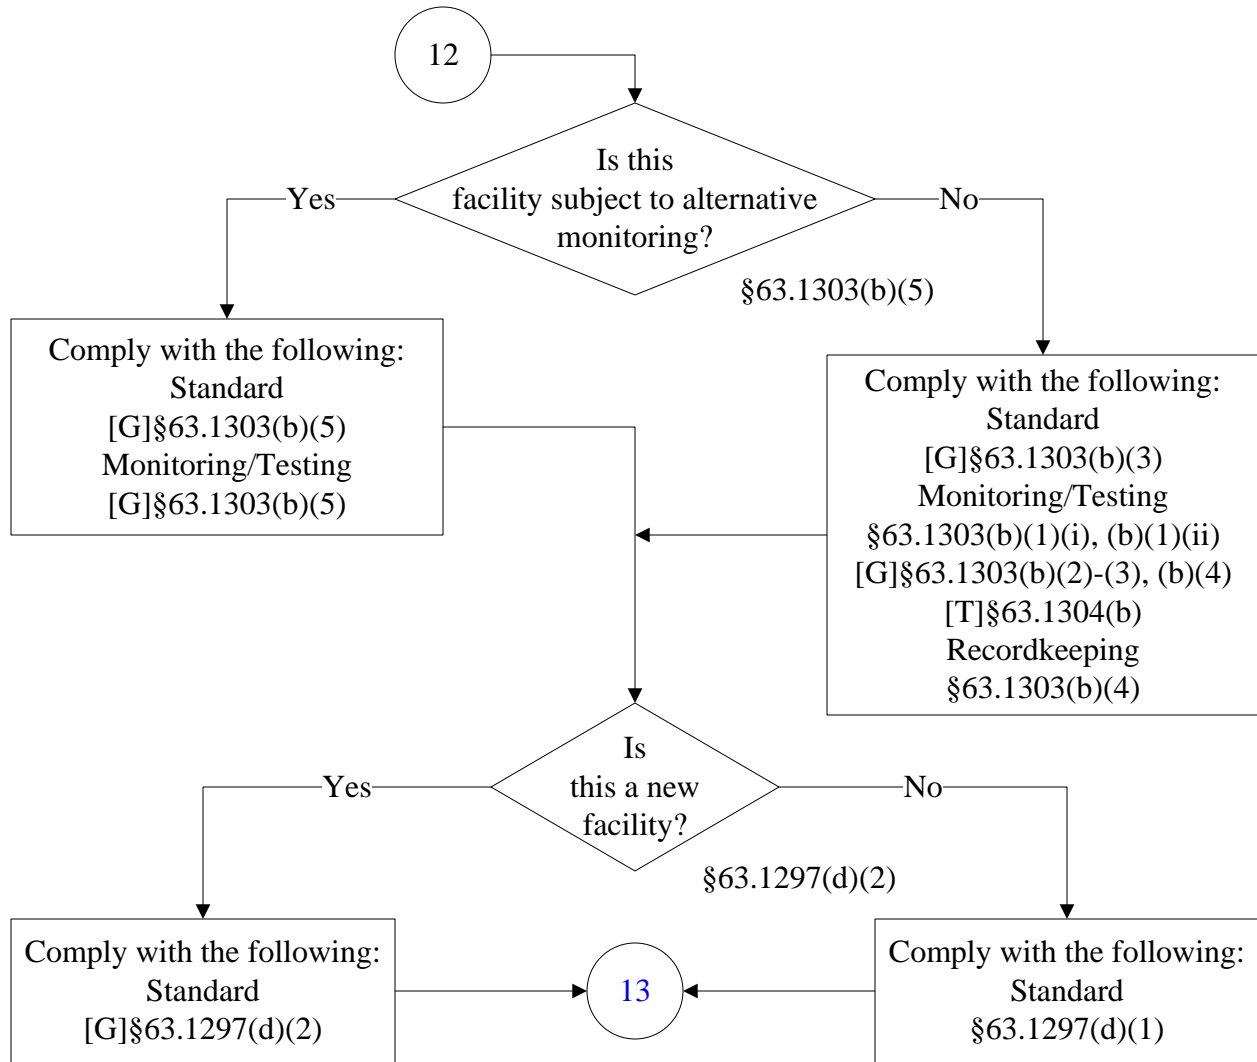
12

Is this facility subject to alternative monitoring?

§63.1303(b)(5)

Yes

No

Comply with the following:
Standard
[G]§63.1303(b)(5)
Monitoring/Testing
[G]§63.1303(b)(5)

Comply with the following:
Standard
[G]§63.1303(b)(3)
Monitoring/Testing
§63.1303(b)(1)(i), (b)(1)(ii)
[G]§63.1303(b)(2)-(3), (b)(4)
[T]§63.1304(b)
Recordkeeping
§63.1303(b)(4)

Is this a new facility?

§63.1297(d)(2)

Yes

No

Comply with the following:
Standard
[G]§63.1297(d)(2)

13

Comply with the following:
Standard
§63.1297(d)(1)